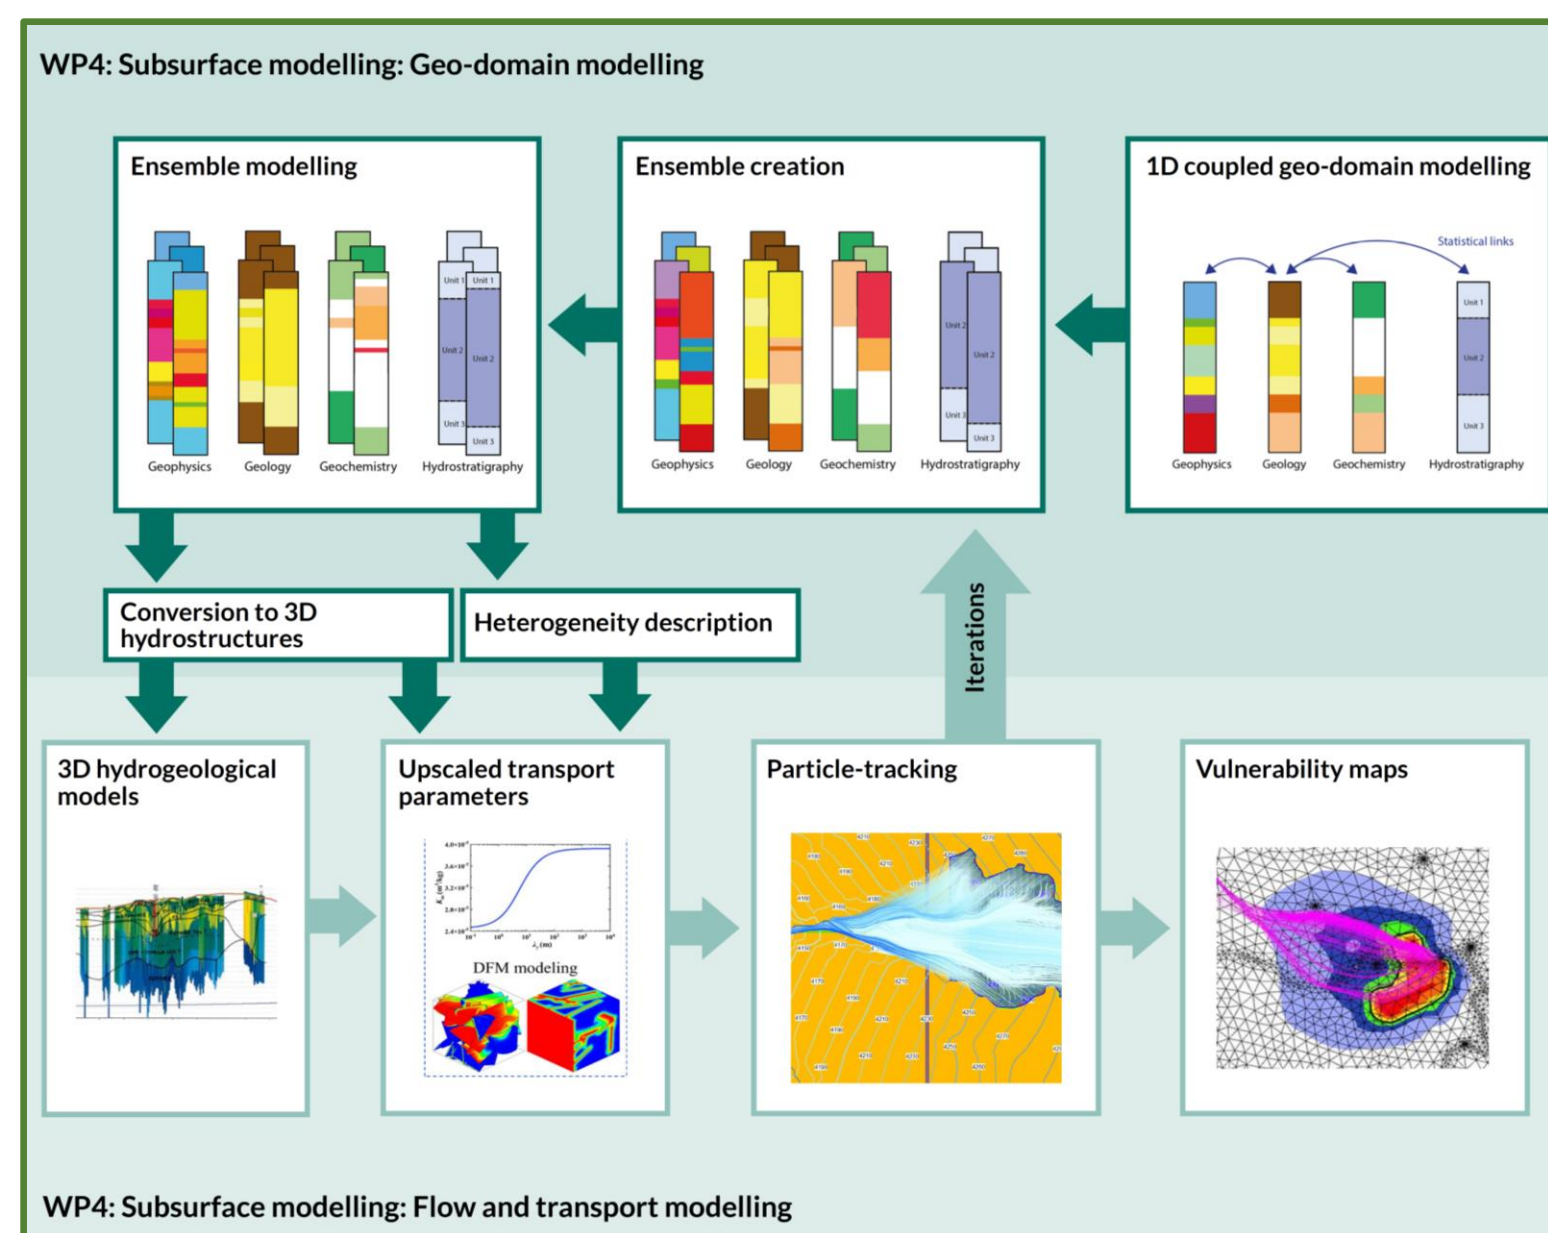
WP4: Subsurface modelling: Geo-domain modelling

Ensemble modelling

Unit 1 Unit 1

Unit 2 Unit 2

Unit 3 Unit 3

Geophysics Geology Geochemistry Hydrostratigraphy

Ensemble creation

Unit 2 Unit 2

Unit 3 Unit 3

Geophysics Geology Geochemistry Hydrostratigraphy

1D coupled geo-domain modelling

Statistical links

Unit 1

Unit 2

Unit 3

Geophysics Geology Geochemistry Hydrostratigraphy

Conversion to 3D hydrostructures

Heterogeneity description

Iterations

3D hydrogeological models

Upscaled transport parameters

DFM modeling

Particle-tracking

Vulnerability maps

WP4: Subsurface modelling: Flow and transport modelling